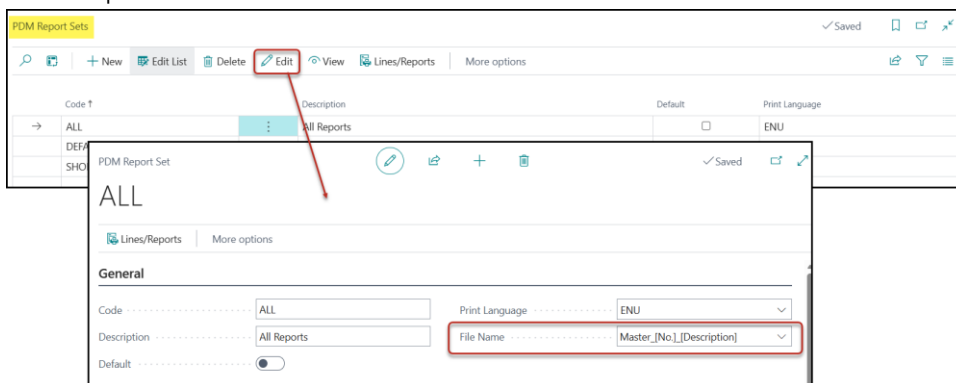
PDM Report Sets

✓Saved

New Edit List Delete Edit View Lines/Reports More options

| Code ↑ | Description | Default | Print Language |
|---|---|---|---|
| ALL | All Reports | ☐ | ENU |
| DEFA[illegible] | | | |
| SHO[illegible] | | | |

PDM Report Set

✓Saved

ALL

Lines/Reports More options

General

Code ALL

Description All Reports

Default

Print Language ENU

File Name Master_[No.]_[Description]